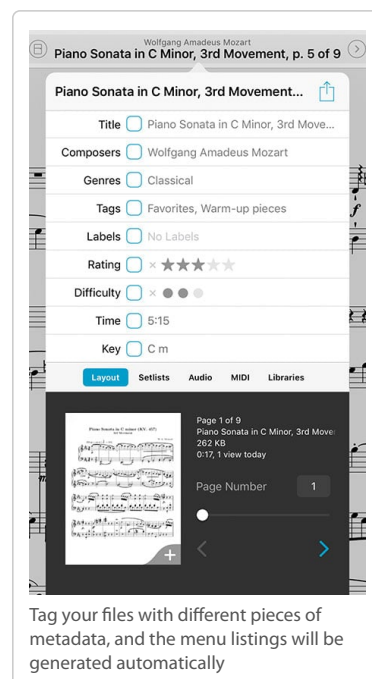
Wolfgang Amadeus Mozart
Piano Sonata in C Minor, 3rd Movement, p. 5 of 9

Piano Sonata in C Minor, 3rd Movement...

Title Piano Sonata in C Minor, 3rd Move...
Composers Wolfgang Amadeus Mozart
Genres Classical
Tags Favorites, Warm-up pieces
Labels No Labels
Rating ×
Difficulty ×
Time 5:15
Key C m

Layout Setlists Audio MIDI Libraries

Piano Sonata in C minor (KV. 457)

Page 1 of 9
Piano Sonata in C Minor, 3rd Mover
262 KB
0:17, 1 view today

Page Number 1

Tag your files with different pieces of metadata, and the menu listings will be generated automatically